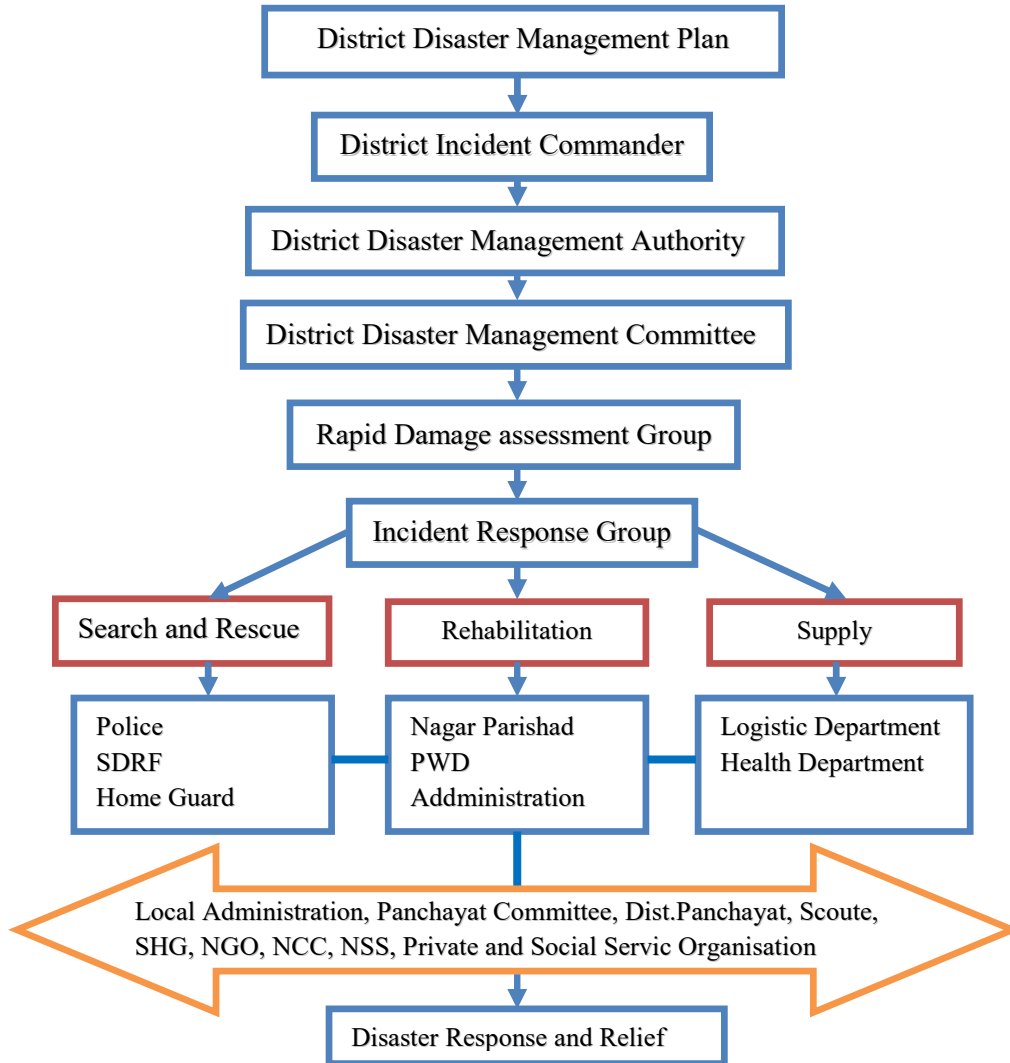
District Disaster Management Plan

District Incident Commander

District Disaster Management Authority

District Disaster Management Committee

Rapid Damage assessment Group

Incident Response Group

Search and Rescue

Rehabilitation

Supply

Police
SDRF
Home Guard

Nagar Parishad
PWD
Addministration

Logistic Department
Health Department

Local Administration, Panchayat Committee, Dist.Panchayat, Scoute, SHG, NGO, NCC, NSS, Private and Social Servic Organisation

Disaster Response and Relief